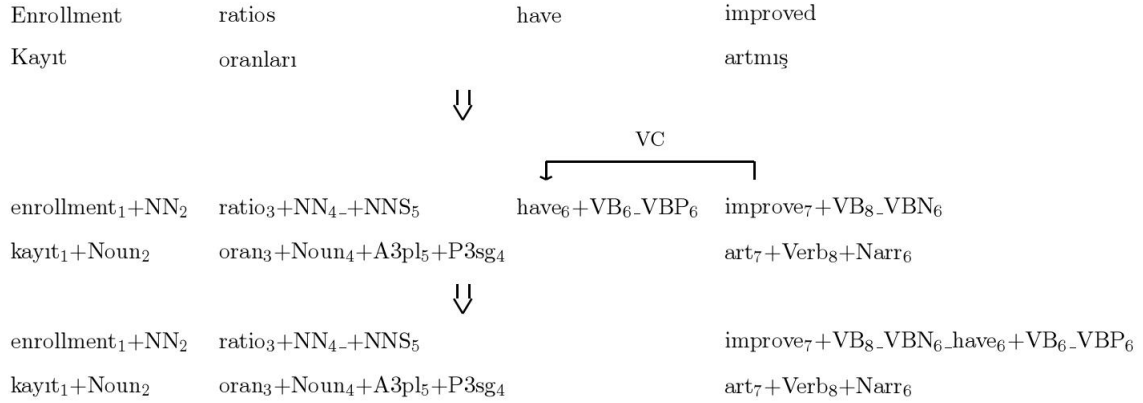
Enrollment ratios have improved

Kayıt oranları artmış

⇓

VC

enrollment$_1$+NN$_2$ ratio$_3$+NN$_4$_+NNS$_5$ have$_6$+VB$_6$_VBP$_6$ improve$_7$+VB$_8$_VBN$_6$

kayıt$_1$+Noun$_2$ oran$_3$+Noun$_4$+A3pl$_5$+P3sg$_4$ art$_7$+Verb$_8$+Narr$_6$

⇓

enrollment$_1$+NN$_2$ ratio$_3$+NN$_4$_+NNS$_5$ improve$_7$+VB$_8$_VBN$_6$_have$_6$+VB$_6$_VBP$_6$

kayıt$_1$+Noun$_2$ oran$_3$+Noun$_4$+A3pl$_5$+P3sg$_4$ art$_7$+Verb$_8$+Narr$_6$